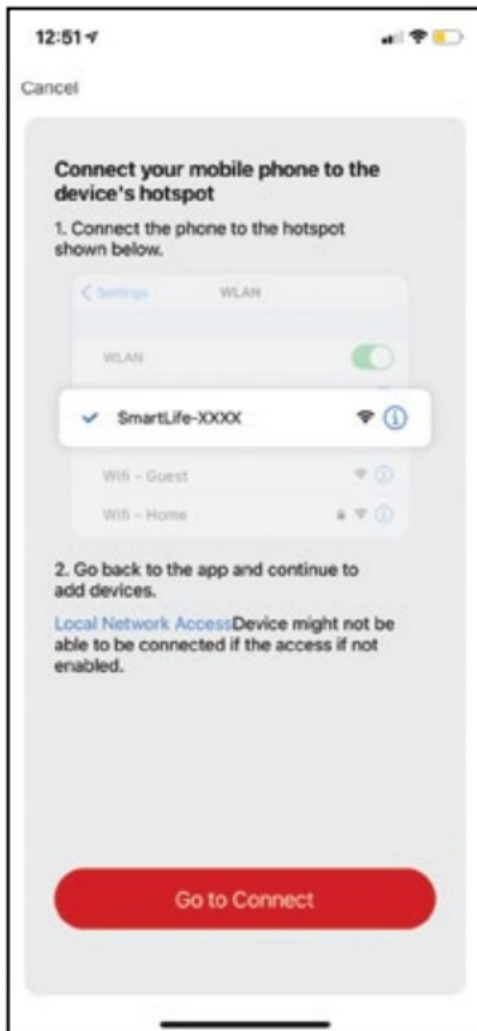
12:51

Cancel

Connect your mobile phone to the device's hotspot

1. Connect the phone to the hotspot shown below.

< Settings WLAN

WLAN

SmartLife-XXXX

Wifi - Guest

Wifi - Home

2. Go back to the app and continue to add devices.

Local Network AccessDevice might not be able to be connected if the access if not enabled.

Go to Connect